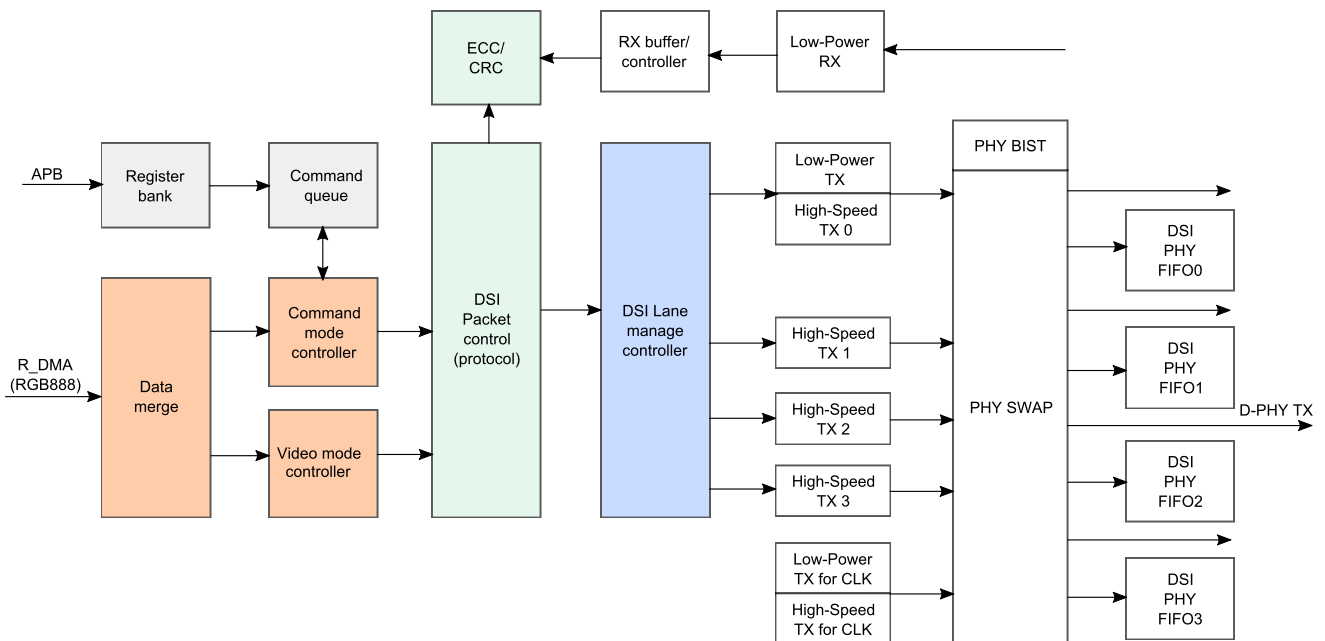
ECC/
CRC

RX buffer/
controller

Low-Power
RX

APB

Register
bank

Command
queue

DSI
Packet
control
(protocol)

DSI Lane
manage
controller

Low-Power
TX

High-Speed
TX 0

PHY BIST

DSI
PHY
FIFO0

R_DMA
(RGB888)

Data
merge

Command
mode
controller

High-Speed
TX 1

DSI
PHY
FIFO1

PHY SWAP

D-PHY TX

Video mode
controller

High-Speed
TX 2

High-Speed
TX 3

DSI
PHY
FIFO2

Low-Power
TX for CLK

High-Speed
TX for CLK

DSI
PHY
FIFO3